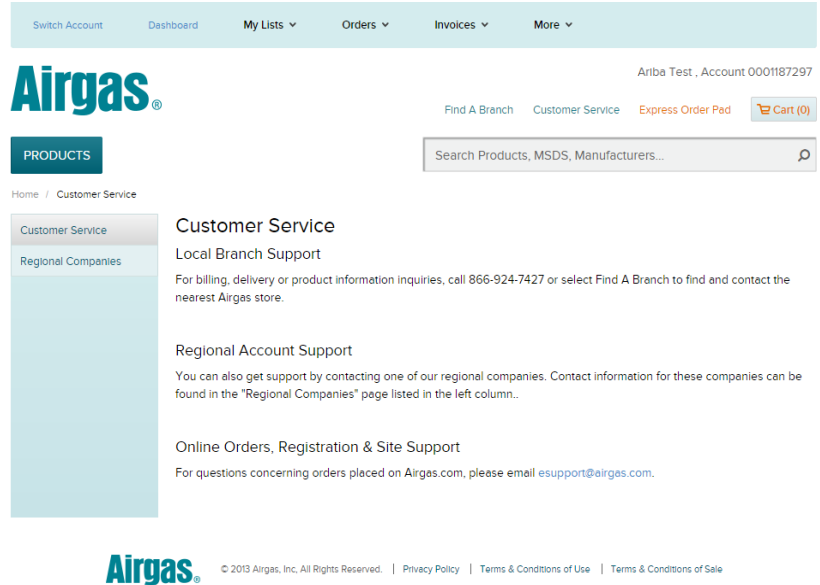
Switch Account Dashboard My Lists Orders Invoices More

Airgas®

Ariba Test , Account 0001187297

Find A Branch Customer Service Express Order Pad Cart (0)

PRODUCTS

Search Products, MSDS, Manufacturers...

Home / Customer Service

Customer Service
Regional Companies

Customer Service

Local Branch Support

For billing, delivery or product information inquiries, call 866-924-7427 or select Find A Branch to find and contact the nearest Airgas store.

Regional Account Support

You can also get support by contacting one of our regional companies. Contact information for these companies can be found in the "Regional Companies" page listed in the left column..

Online Orders, Registration & Site Support

For questions concerning orders placed on Airgas.com, please email esupport@airgas.com.

Airgas®

© 2013 Airgas, Inc, All Rights Reserved. | Privacy Policy | Terms & Conditions of Use | Terms & Conditions of Sale